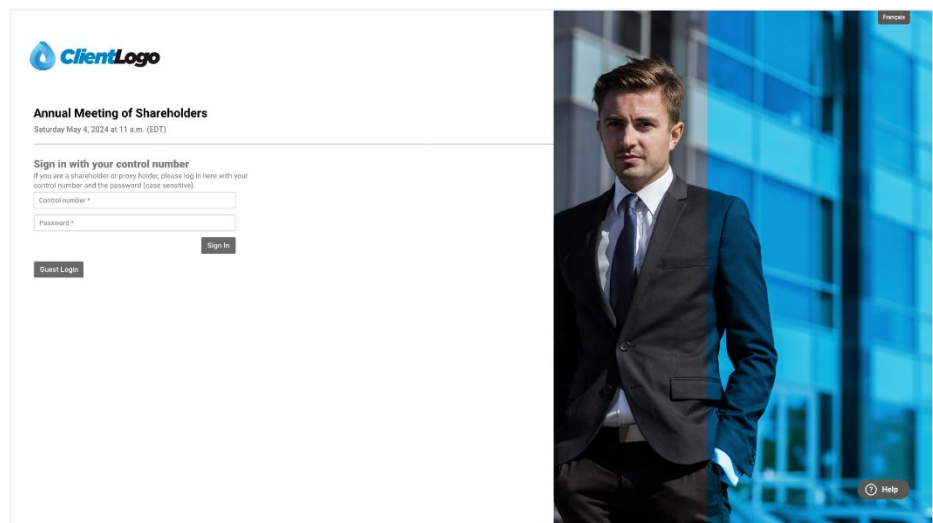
ClientLogo

Français

Annual Meeting of Shareholders
Saturday May 4, 2024 at 11 a.m. (EDT)

Sign in with your control number
If you are a shareholder or proxy holder, please log in here with your control number and the password (case sensitive).

Control number *

Password *

Sign In

Guest Login

Help